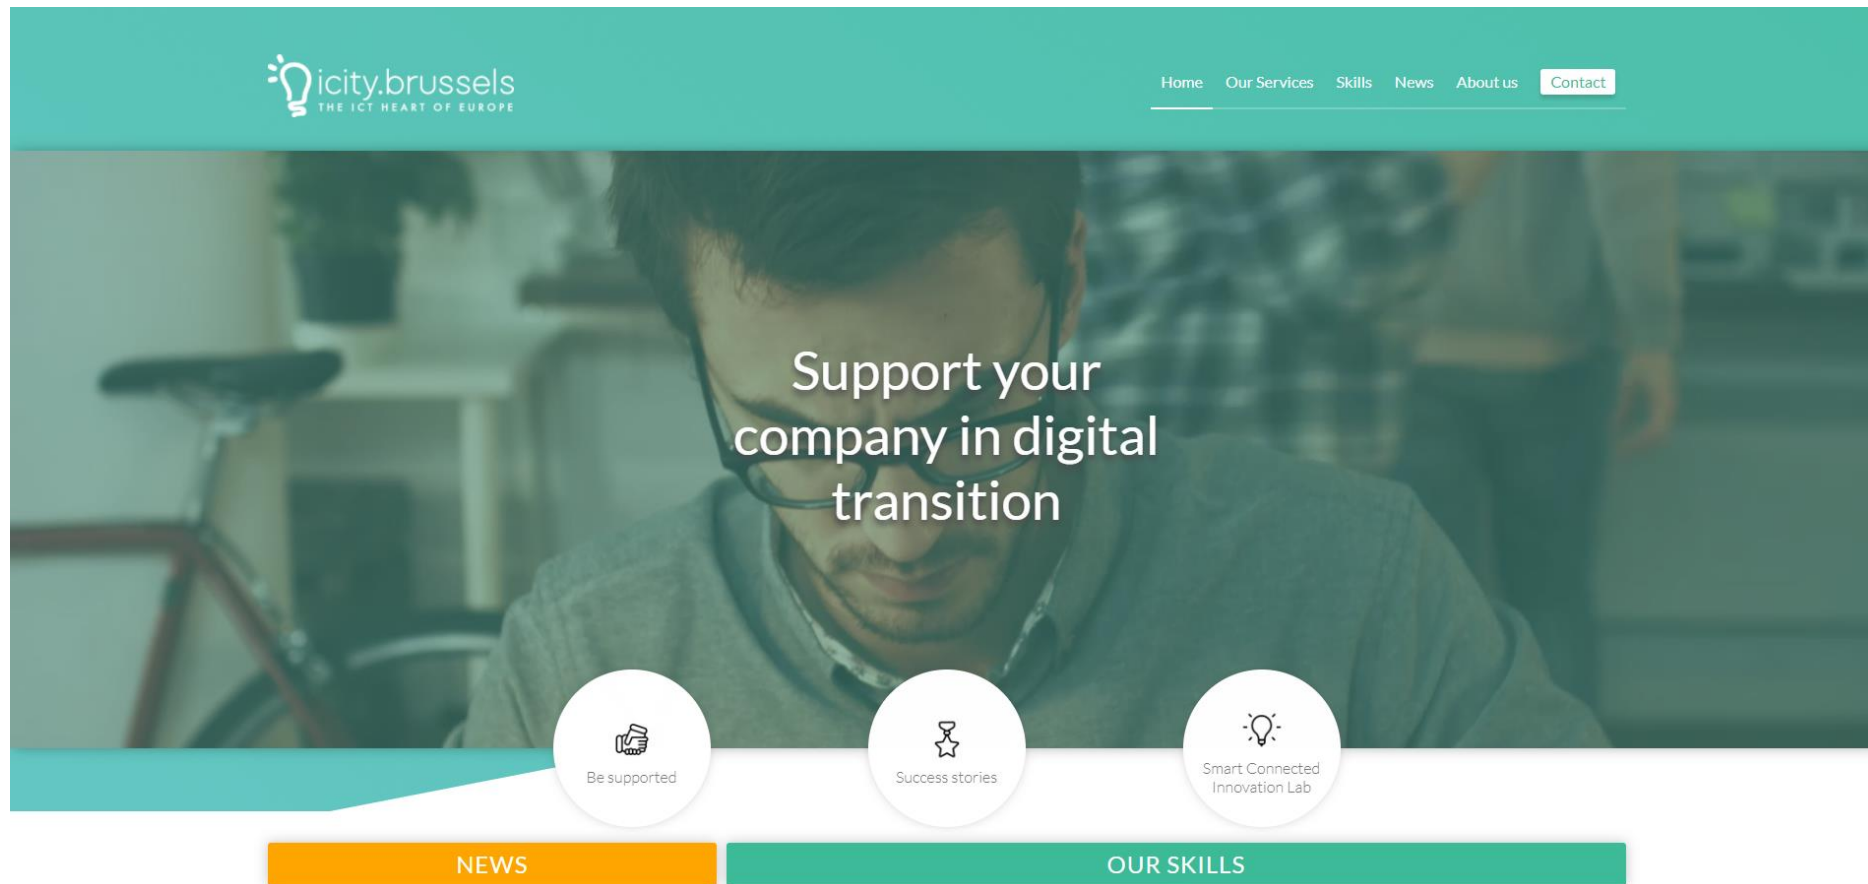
icity.brussels
THE ICT HEART OF EUROPE

Home Our Services Skills News About us Contact

Support your company in digital transition

Be supported

Success stories

Smart Connected Innovation Lab

NEWS

OUR SKILLS